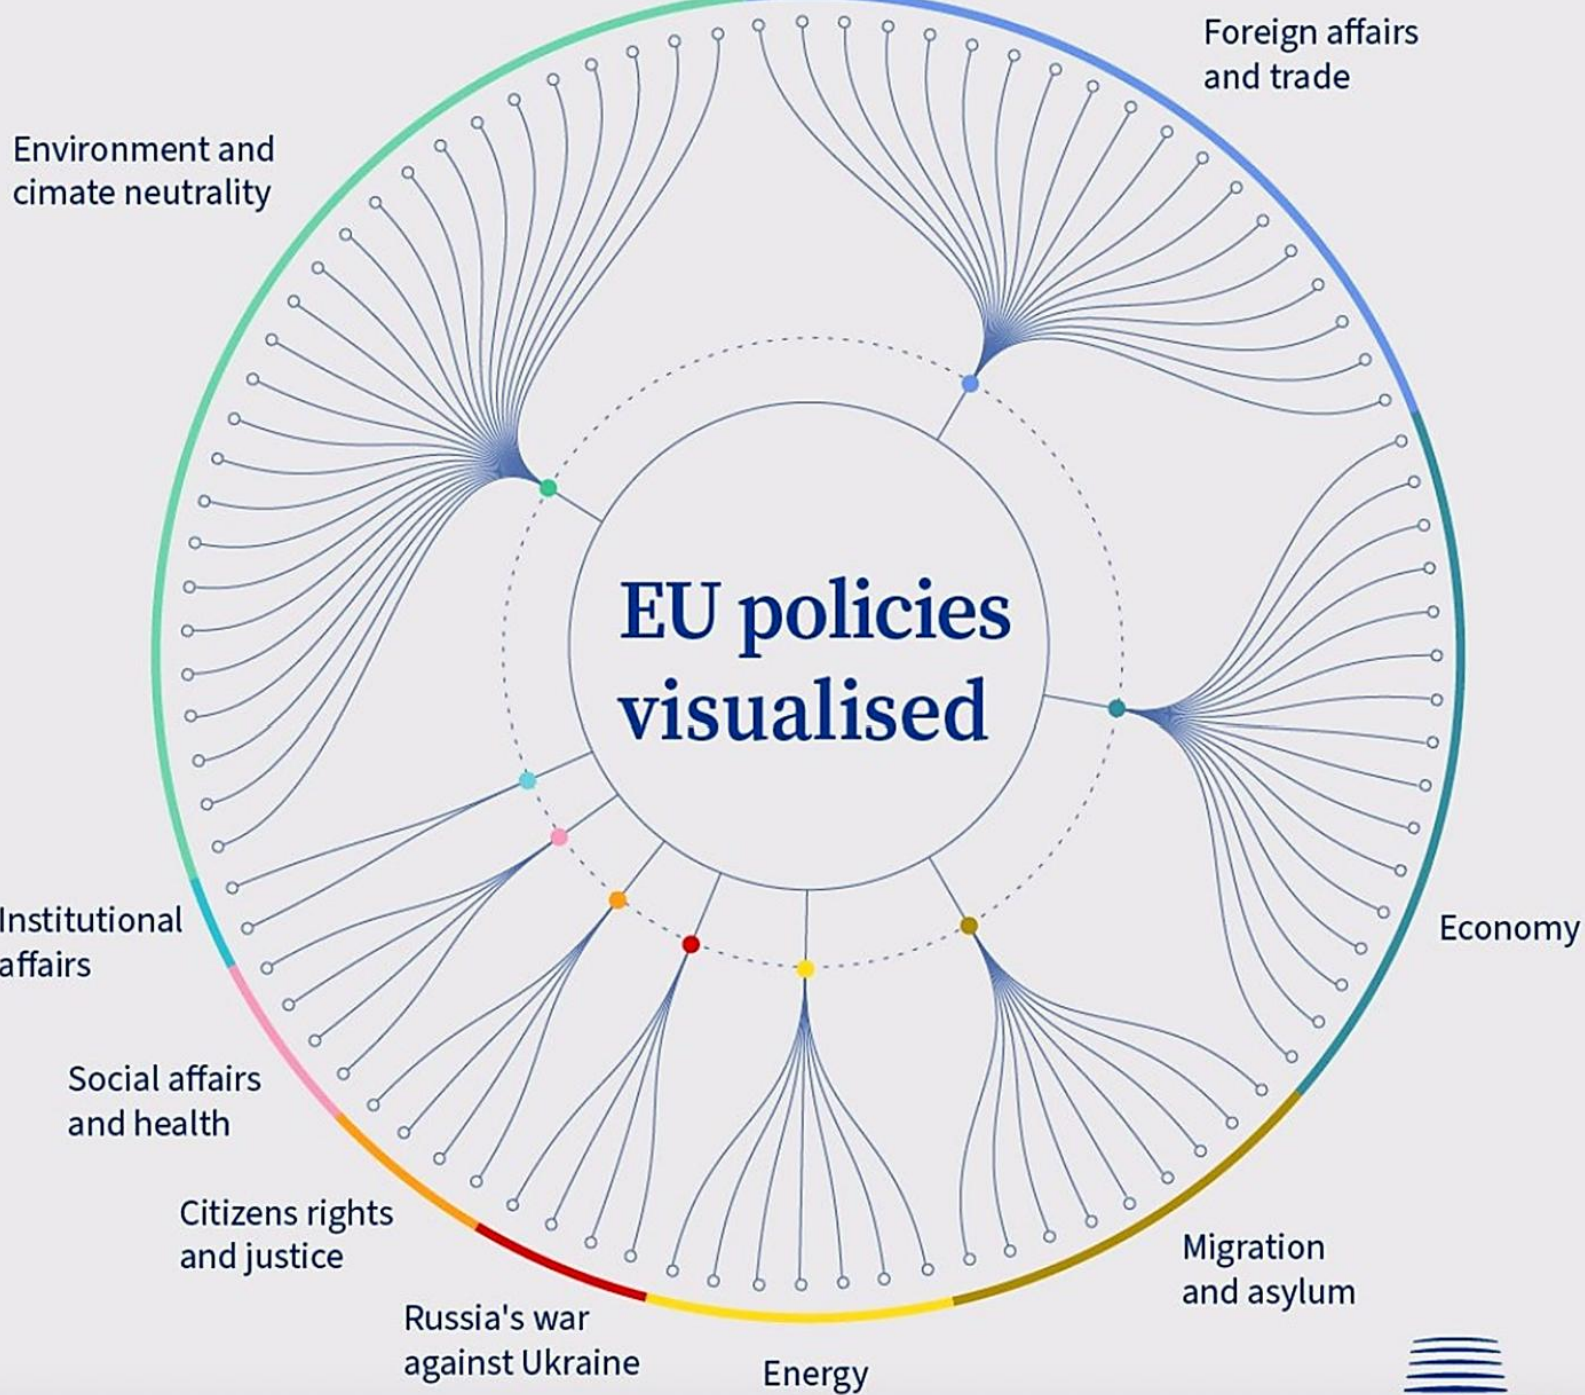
EU policies visualised

Foreign affairs and trade

Environment and cimate neutrality

Economy

Institutional affairs

Social affairs and health

Citizens rights and justice

Russia's war against Ukraine

Energy

Migration and asylum